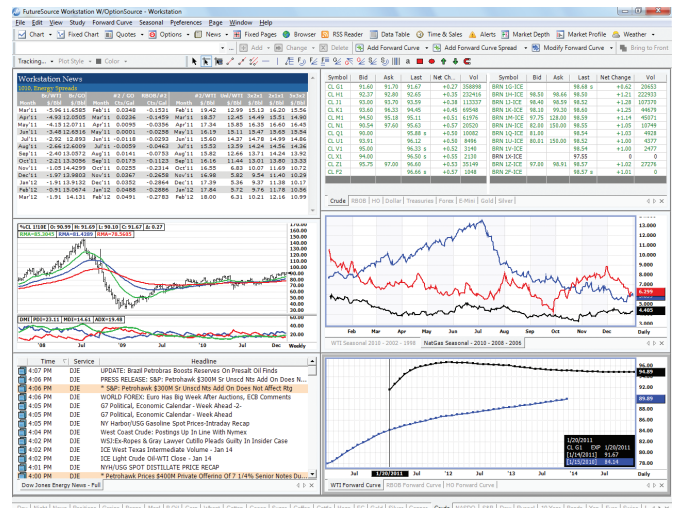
FutureSource Workstation W/OptionSource - Workstation

File Edit View Study Forward Curve Seasonal Preferences Page Window Help

Chart | Fixed Chart | Quotes | Options | News | Fixed Pages | Browser | RSS Reader | Data Table | Time & Sales | Alerts | Market Depth | Market Profile | Weather

Add | Change | Delete | Add Forward Curve | Add Forward Curve Spread | Modify Forward Curve | Bring to Front

Tracking... | Plot Style | Color

Workstation News
2010 Energy Spreads

| Month | W/WTI Chg | Rb/GO Chg/Gal | Month | #2/GO Chg/Gal | RBOB/#2 Chg/Gal | #2/WTI | Ule/WTI | Ya/Ya2 | 2x1x1 | 3x2x1 |
|---|---|---|---|---|---|---|---|---|---|---|
| Mar'11 | -5.96 | +1.6585 | Feb'11 | 0.0348 | -0.1531 | 19.42 | 12.99 | 15.13 | 16.20 | 15.56 |
| Apr'11 | -4.93 | +2.0505 | Mar'11 | 0.0236 | -0.1459 | 18.57 | 12.45 | 14.49 | 15.31 | 14.90 |
| May'11 | -4.13 | +2.0711 | Apr'11 | 0.0093 | -0.0356 | 17.34 | 15.85 | 16.35 | 16.60 | 16.43 |
| Jun'11 | -3.48 | +2.6316 | May'11 | 0.0001 | -0.0286 | 16.19 | 15.11 | 15.47 | 15.65 | 15.54 |
| Jul'11 | -2.92 | +2.6592 | Jun'11 | -0.0118 | -0.0292 | 16.60 | 14.37 | 14.78 | 14.99 | 14.86 |
| Aug'11 | -2.66 | +2.6009 | Jul'11 | -0.0059 | -0.0462 | 15.52 | 13.59 | 14.24 | 14.56 | 14.36 |
| Sep'11 | -2.40 | +3.0972 | Aug'11 | 0.0041 | -0.0753 | 15.82 | 12.66 | 13.71 | 14.24 | 13.92 |
| Oct'11 | -2.21 | +3.3036 | Sep'11 | 0.0179 | -0.1123 | 16.16 | 11.44 | 13.01 | 13.80 | 13.33 |
| Nov'11 | -1.89 | +4.4299 | Oct'11 | 0.0255 | -0.2314 | 16.35 | 6.83 | 10.07 | 11.69 | 10.72 |
| Dec'11 | -1.97 | +3.9803 | Nov'11 | 0.0267 | -0.2658 | 16.99 | 5.82 | 9.54 | 11.40 | 10.29 |
| Jan'12 | -1.91 | +3.9132 | Dec'11 | 0.0352 | -0.2864 | 17.39 | 5.36 | 9.37 | 11.38 | 10.17 |
| Feb'12 | -0.91 | +3.0674 | Jan'12 | 0.0440 | -0.2932 | 17.39 | 5.72 | 9.76 | 11.78 | 10.58 |
| Mar'12 | -1.91 | +4.131 | Feb'12 | 0.0491 | -0.2782 | 18.00 | 6.31 | 10.21 | 12.16 | 10.99 |

| Symbol | Bid | Ask | Last | Net Ch... | Vol |
|---|---|---|---|---|---|
| CL G1 | 91.60 | 91.70 | 91.67 | +0.27 | 358898 |
| CL H1 | 92.37 | 92.80 | 92.65 | +0.35 | 232416 |
| CL J1 | 93.00 | 93.70 | 93.59 | +0.39 | 113337 |
| CL K1 | 93.60 | 96.33 | 94.45 | +0.45 | 69548 |
| CL M1 | 94.50 | 95.18 | 95.11 | +0.51 | 61976 |
| CL N1 | 94.54 | 97.60 | 95.63 | +0.57 | 20520 |
| CL Q1 | 90.00 | | 95.88 s | +0.50 | 10082 |
| CL U1 | 93.91 | | 96.12 | +0.50 | 8496 |
| CL V1 | 95.00 | | 96.33 s | +0.52 | 3140 |
| CL X1 | 94.00 | | 96.50 s | +0.55 | 2138 |
| CL Z1 | 95.75 | 97.00 | 96.60 | +0.63 | 35149 |
| CL F2 | | | 96.66 s | +0.57 | 1048 |

| Symbol | Bid | Ask | Last | Net Change | Vol |
|---|---|---|---|---|---|
| BRN 1G-ICE | | | 98.68 s | +0.62 | 20653 |
| BRN 1H-ICE | 98.58 | 98.66 | 98.66 | +1.21 | 222933 |
| BRN 1J-ICE | 98.49 | 98.56 | 98.55 | +1.28 | 107376 |
| BRN 1K-ICE | 98.19 | 98.20 | 98.30 | +1.25 | 44679 |
| BRN 1M-ICE | 97.75 | 128.00 | 98.59 | +1.14 | 45071 |
| BRN 1N-ICE | 82.00 | 150.00 | 98.55 | +1.05 | 4480 |
| BRN 1Q-ICE | 81.00 | | 98.52 | +1.03 | 4928 |
| BRN 1U-ICE | 80.01 | 150.00 | 98.32 | +1.00 | 4377 |
| BRN 1V-ICE | | | 98.32 s | +1.00 | 2477 |
| BRN 1X-ICE | | | 97.55 | | 0 |
| BRN 1Z-ICE | 97.00 | 98.91 | 97.97 | +1.02 | 50 |
| BRN 2F-ICE | | | 98.66 s | +0.62 | |

Crude | RBOB | HO | Dollar | Treasuries | Forex | E-Mini | Gold | Silver

%CL 1!0E O: 90.99 H: 91.69 L: 90.10 C: 91.67 ^ 0.37
RMA=81.2043 RMA=81.4289 RMA=78.5685
160.00 140.00 120.00 100.00 80.00 60.00 40.00
DMI PDI=23.11 MDI=14.61 ADX=19.48
60.00 40.00 20.00
'08 Jul '09 Jul '10 Jul Dec Weekly

13.000 12.000 11.000 10.000 9.000 8.000 7.000 6.000 5.000 4.000 6.299 4.405
Feb Mar Apr May Jun Jul Aug Sep Oct Nov Dec Daily
WTI Seasonal 2010 - 2002 - 1998 | NatGas Seasonal - 2010 - 2008 - 2006

| Time | Service | Headline |
|---|---|---|
| 4:07 PM | DJE | UPDATE: Brazil Petrobras Boosts Reserves On Presalt Oil Finds |
| 4:07 PM | DJE | PRESS RELEASE: $P: Petrohawk $300M Sr Unscd Nts Add On Does N... |
| 4:07 PM | DJE | * $&P: Petrohawk $300M Sr Unscd Nts Add On Does Not Affect Rtg |
| 4:06 PM | DJE | WORLD FOREX: Euro Has Big Week After Auctions, ECB Comments |
| 4:05 PM | DJE | G7 Political, Economic Calendar - Week Ahead -2- |
| 4:05 PM | DJE | G7 Political, Economic Calendar - Week Ahead -1- |
| 4:05 PM | DJE | NY Harbor/USG Gasoline Spot Prices-Intraday Recap |
| 4:04 PM | DJE | West Coast Crude: Postings Up In Line With Nymex |
| 4:02 PM | DJE | WSJ:Ex-Ropes & Gray Lawyer Cutillo Pleads Guilty In Insider Case |
| 4:02 PM | DJE | ICE West Texas Intermediate Volume - Jan 14 |
| 4:02 PM | DJE | ICE Light Crude Oil-WTI Close - Jan 14 |
| 4:01 PM | DJE | NYH/USG SPOT DISTILLATE PRICE RECAP |
| 4:01 PM | DJE | * Petrohawk Prices $400M Private Offering Of 7 1/4% Senior Notes Du... |

Dow Jones Energy News - Full

94.89 89.69
1/20/2011 CL G1 EXP 1/20/2011 [1/14/2011] 91.67 [1/15/2010] 84.14
Jul '12 '13 Jul '14 Jul Daily
1/20/2011
WTI Forward Curve | RBOB Forward Curve | HO Forward Curve